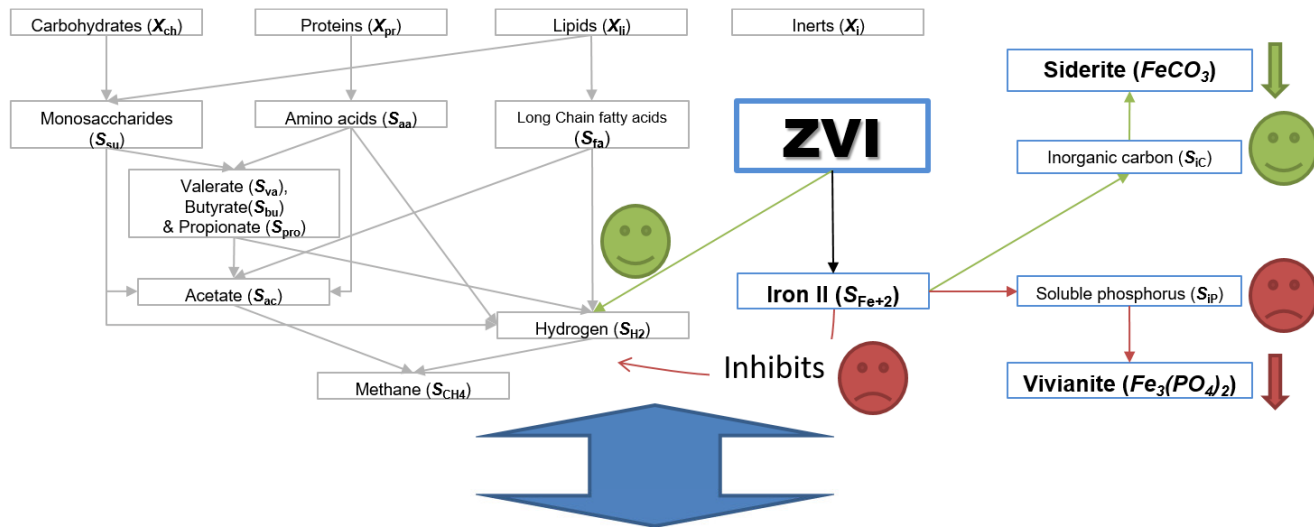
Carbohydrates ($X_{ch}$)

Proteins ($X_{pr}$)

Lipids ($X_{li}$)

Inerts ($X_{i}$)

Monosaccharides ($S_{su}$)

Amino acids ($S_{aa}$)

Long Chain fatty acids ($S_{fa}$)

Valerate ($S_{va}$), Butyrate($S_{bu}$) & Propionate ($S_{pro}$)

Acetate ($S_{ac}$)

Hydrogen ($S_{H2}$)

Methane ($S_{CH4}$)

ZVI

Iron II ($S_{Fe+2}$)

Inhibits

Siderite ($FeCO_3$)

Inorganic carbon ($S_{IC}$)

Soluble phosphorus ($S_{IP}$)

Vivianite ($Fe_3(PO_4)_2$)